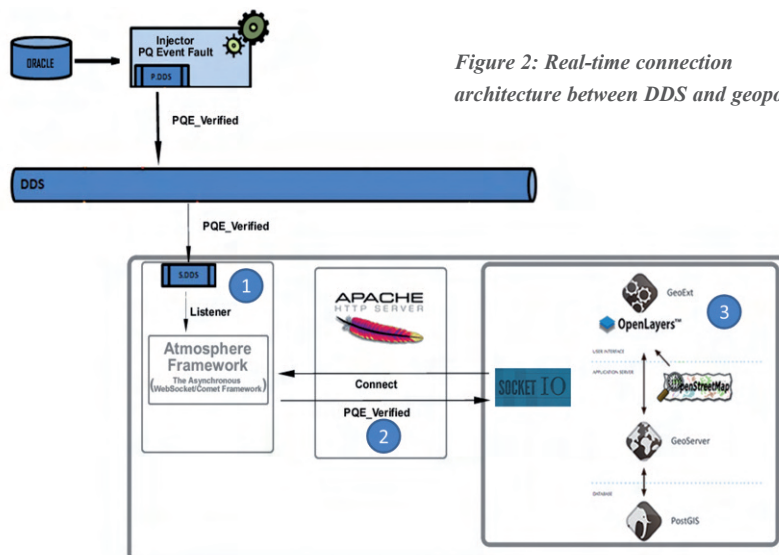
ORACLE

Injector
PQ Event Fault

P.DDS

PQE_Verified

Figure 2: Real-time connection architecture between DDS and geopo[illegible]

DDS

PQE_Verified

S.DDS

1

Listener

Atmosphere Framework
The Asynchronous (WebSocket/Comet Framework)

APACHE
HTTP SERVER

Connect

PQE_Verified

2

SOCKET IO

GeoExt

OpenLayers™

3

USER INTERFACE

APPLICATION SERVER

OpenStreetMap

GeoServer

DATABASE

PostGIS